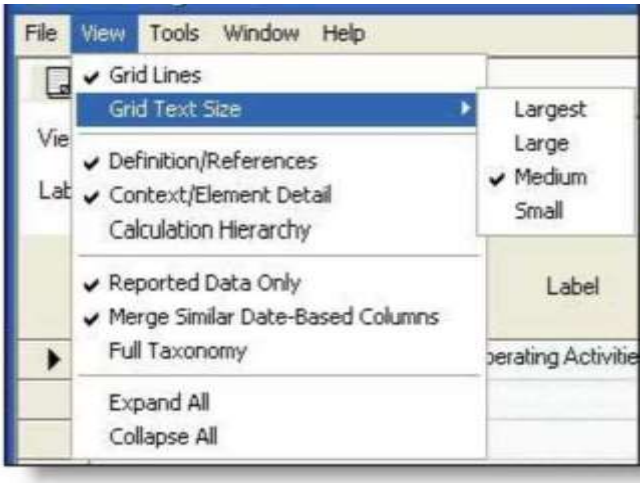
File View Tools Window Help

✔ Grid Lines
Grid Text Size

Largest
Large
✔ Medium
Small

Vie
Lab

✔ Definition/References
✔ Context/Element Detail
Calculation Hierarchy

✔ Reported Data Only
✔ Merge Similar Date-Based Columns
Full Taxonomy

Label
perating Activitie

Expand All
Collapse All